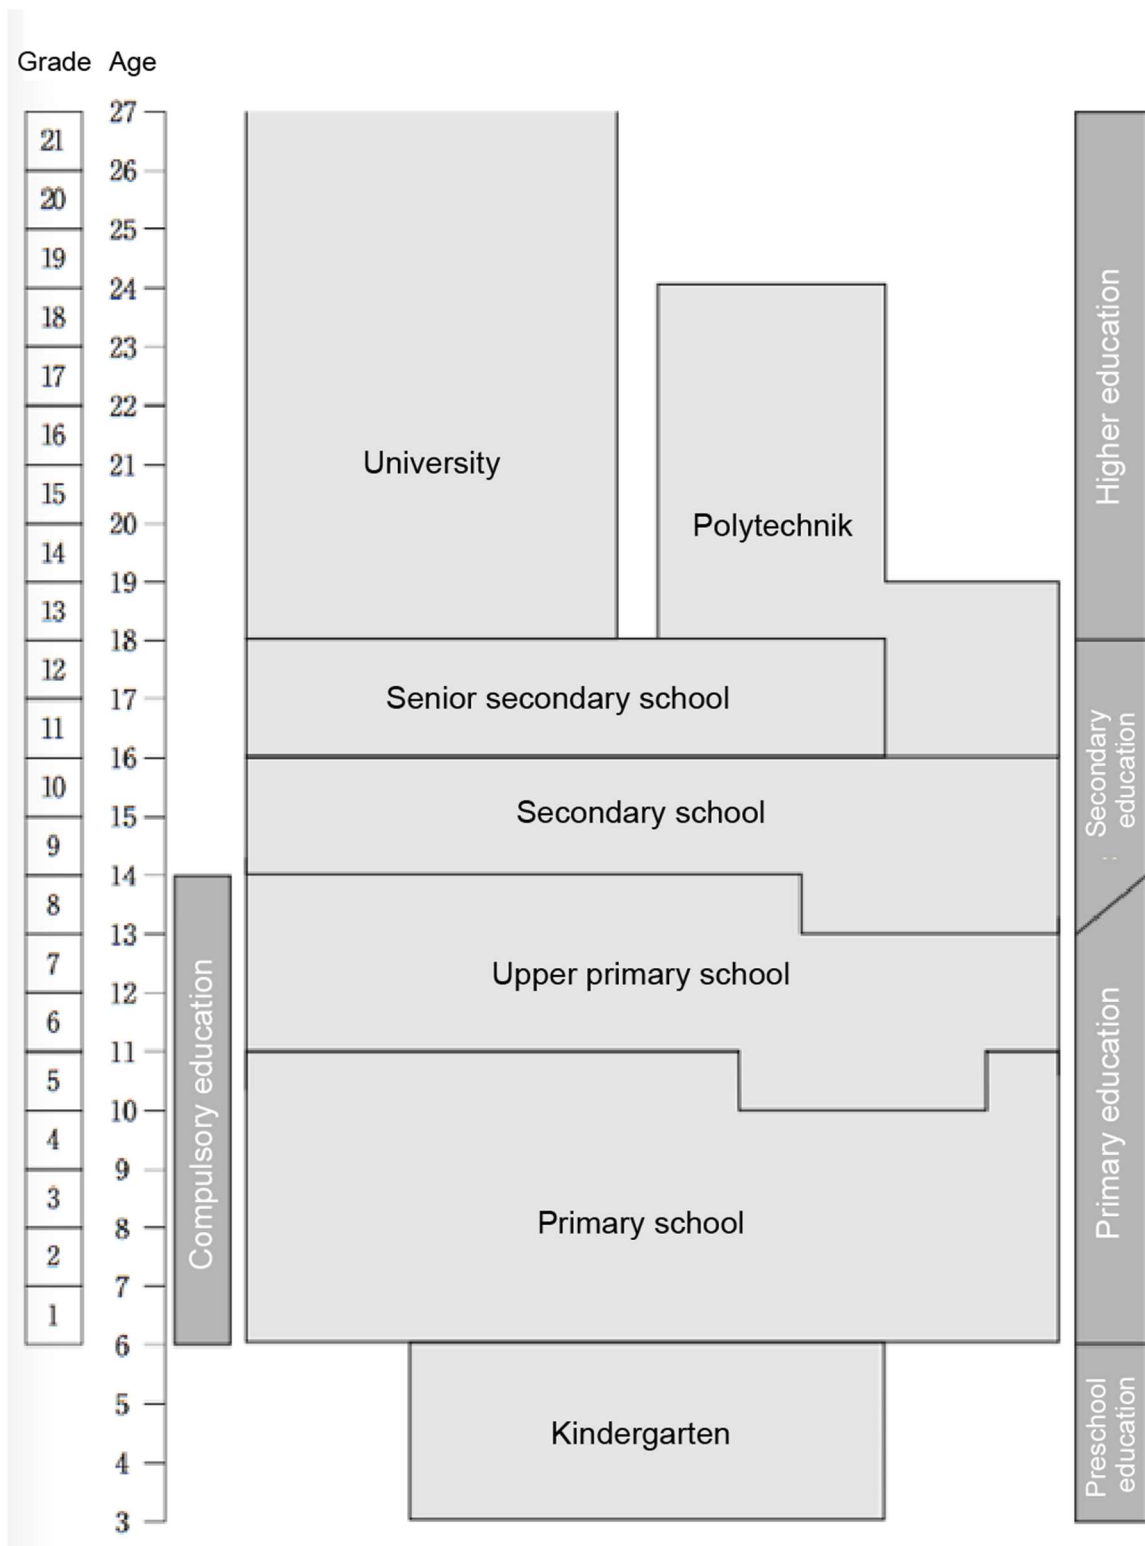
Grade Age

21
20
19
18
17
16
15
14
13
12
11
10
9
8
7
6
5
4
3
2
1

27
26
25
24
23
22
21
20
19
18
17
16
15
14
13
12
11
10
9
8
7
6
5
4
3

University

Polytechnik

Senior secondary school

Secondary school

Upper primary school

Primary school

Kindergarten

Compulsory education

Higher education

Secondary education

Primary education

Preschool education